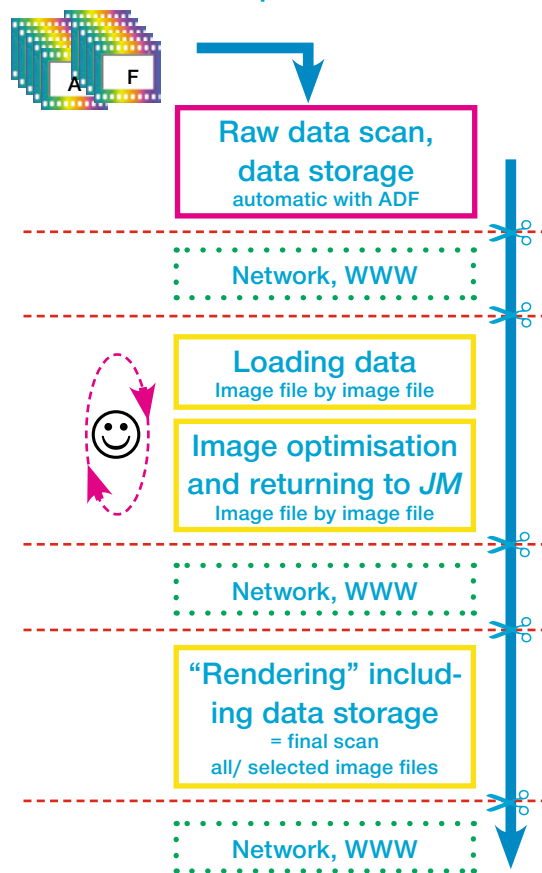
A

F

Raw data scan, data storage
automatic with ADF

Network, WWW

Loading data
Image file by image file

Image optimisation and returning to *JM*
Image file by image file

Network, WWW

“Rendering” including data storage
= final scan
all/ selected image files

Network, WWW